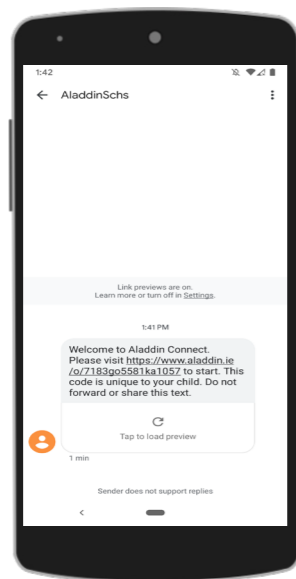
1:42

AladdinSchs

Link previews are on.
Learn more or turn off in Settings.

1:41 PM

Welcome to Aladdin Connect. Please visit https://www.aladdin.ie/o/7183go5581ka1057 to start. This code is unique to your child. Do not forward or share this text.

Tap to load preview

1 min

Sender does not support replies